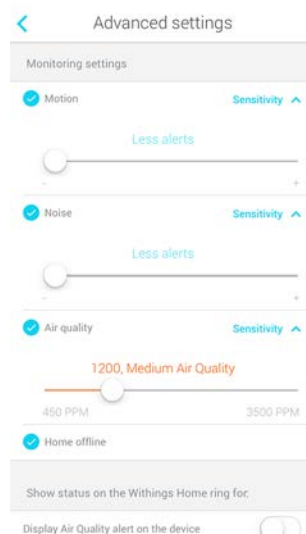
Advanced settings

Monitoring settings

Motion

Sensitivity

Less alerts

-

+

Noise

Sensitivity

Less alerts

-

+

Air quality

Sensitivity

1200, Medium Air Quality

450 PPM

3500 PPM

Home offline

Show status on the Withings Home ring for:

Display Air Quality alert on the device